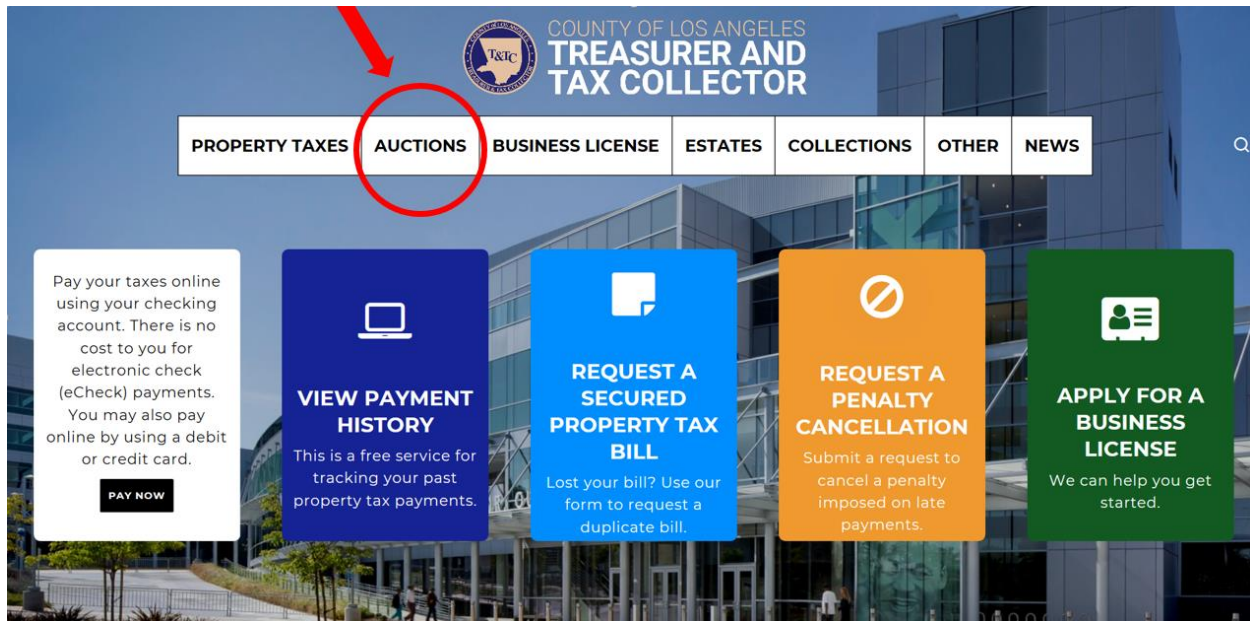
T&TC

COUNTY OF LOS ANGELES
TREASURER AND
TAX COLLECTOR

PROPERTY TAXES | AUCTIONS | BUSINESS LICENSE | ESTATES | COLLECTIONS | OTHER | NEWS

Pay your taxes online using your checking account. There is no cost to you for electronic check (eCheck) payments. You may also pay online by using a debit or credit card.

PAY NOW

VIEW PAYMENT HISTORY
This is a free service for tracking your past property tax payments.

REQUEST A SECURED PROPERTY TAX BILL
Lost your bill? Use our form to request a duplicate bill.

REQUEST A PENALTY CANCELLATION
Submit a request to cancel a penalty imposed on late payments.

APPLY FOR A BUSINESS LICENSE
We can help you get started.